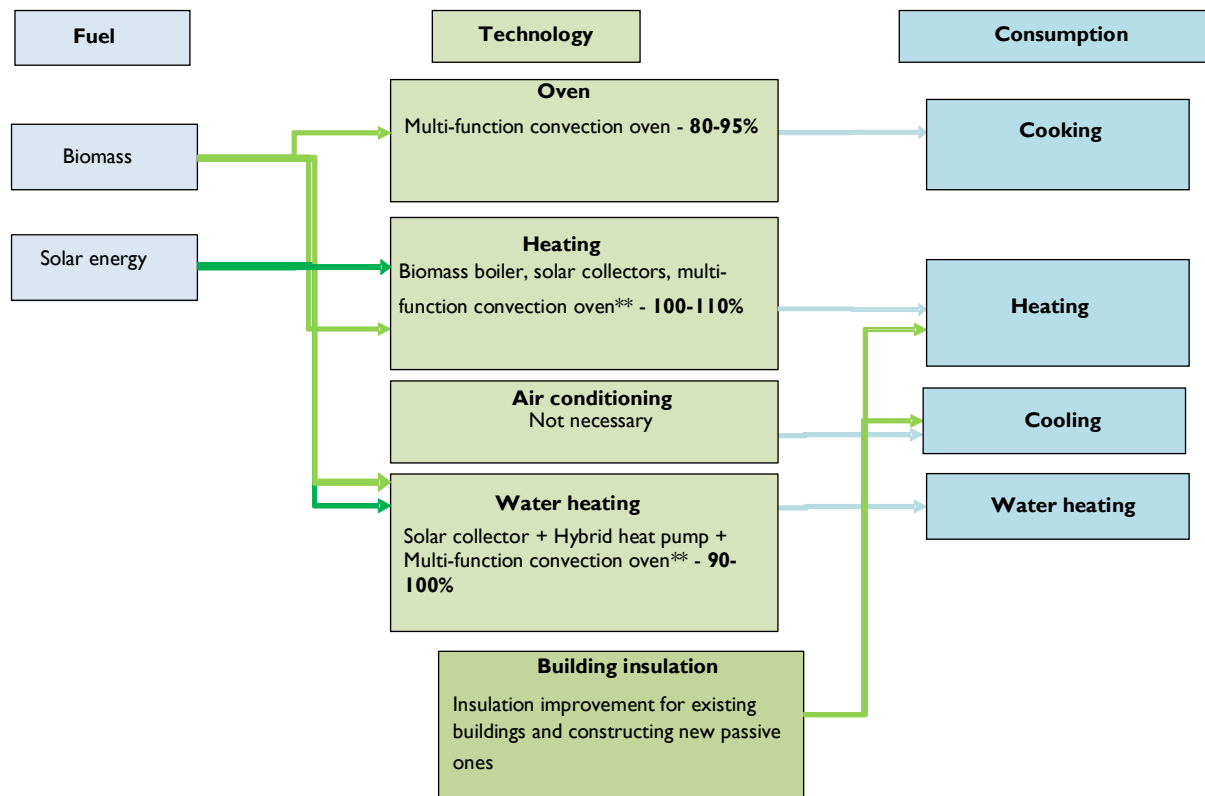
Fuel

Technology

Consumption

Biomass

Solar energy

Oven
Multi-function convection oven - **80-95%**

Heating
Biomass boiler, solar collectors, multi-function convection oven** - **100-110%**

Air conditioning
Not necessary

Water heating
Solar collector + Hybrid heat pump + Multi-function convection oven** - **90-100%**

Building insulation
Insulation improvement for existing buildings and constructing new passive ones

Cooking

Heating

Cooling

Water heating